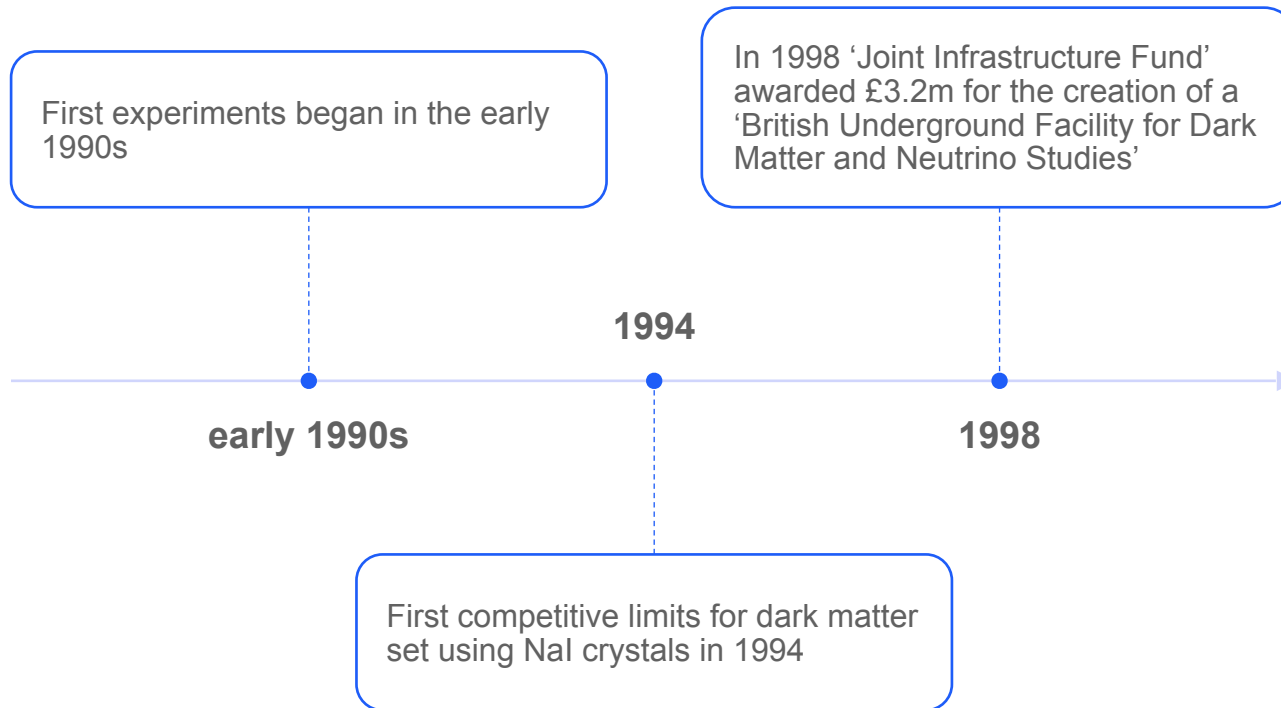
First experiments began in the early 1990s

In 1998 ‘Joint Infrastructure Fund’ awarded £3.2m for the creation of a ‘British Underground Facility for Dark Matter and Neutrino Studies’

1994

early 1990s

1998

First competitive limits for dark matter set using NaI crystals in 1994